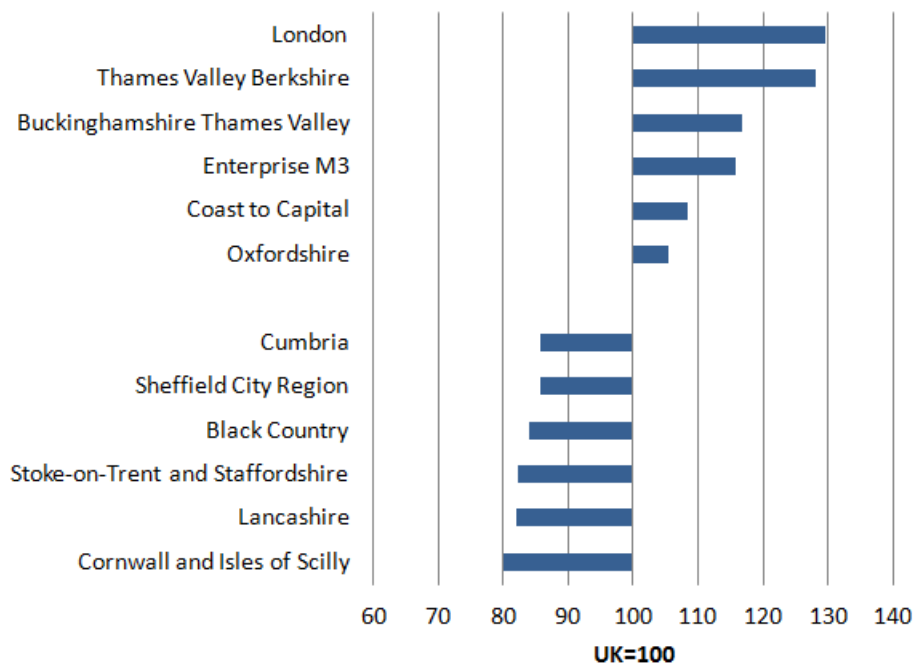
London
Thames Valley Berkshire
Buckinghamshire Thames Valley
Enterprise M3
Coast to Capital
Oxfordshire
Cumbria
Sheffield City Region
Black Country
Stoke-on-Trent and Staffordshire
Lancashire
Cornwall and Isles of Scilly

60 70 80 90 100 110 120 130 140

UK=100